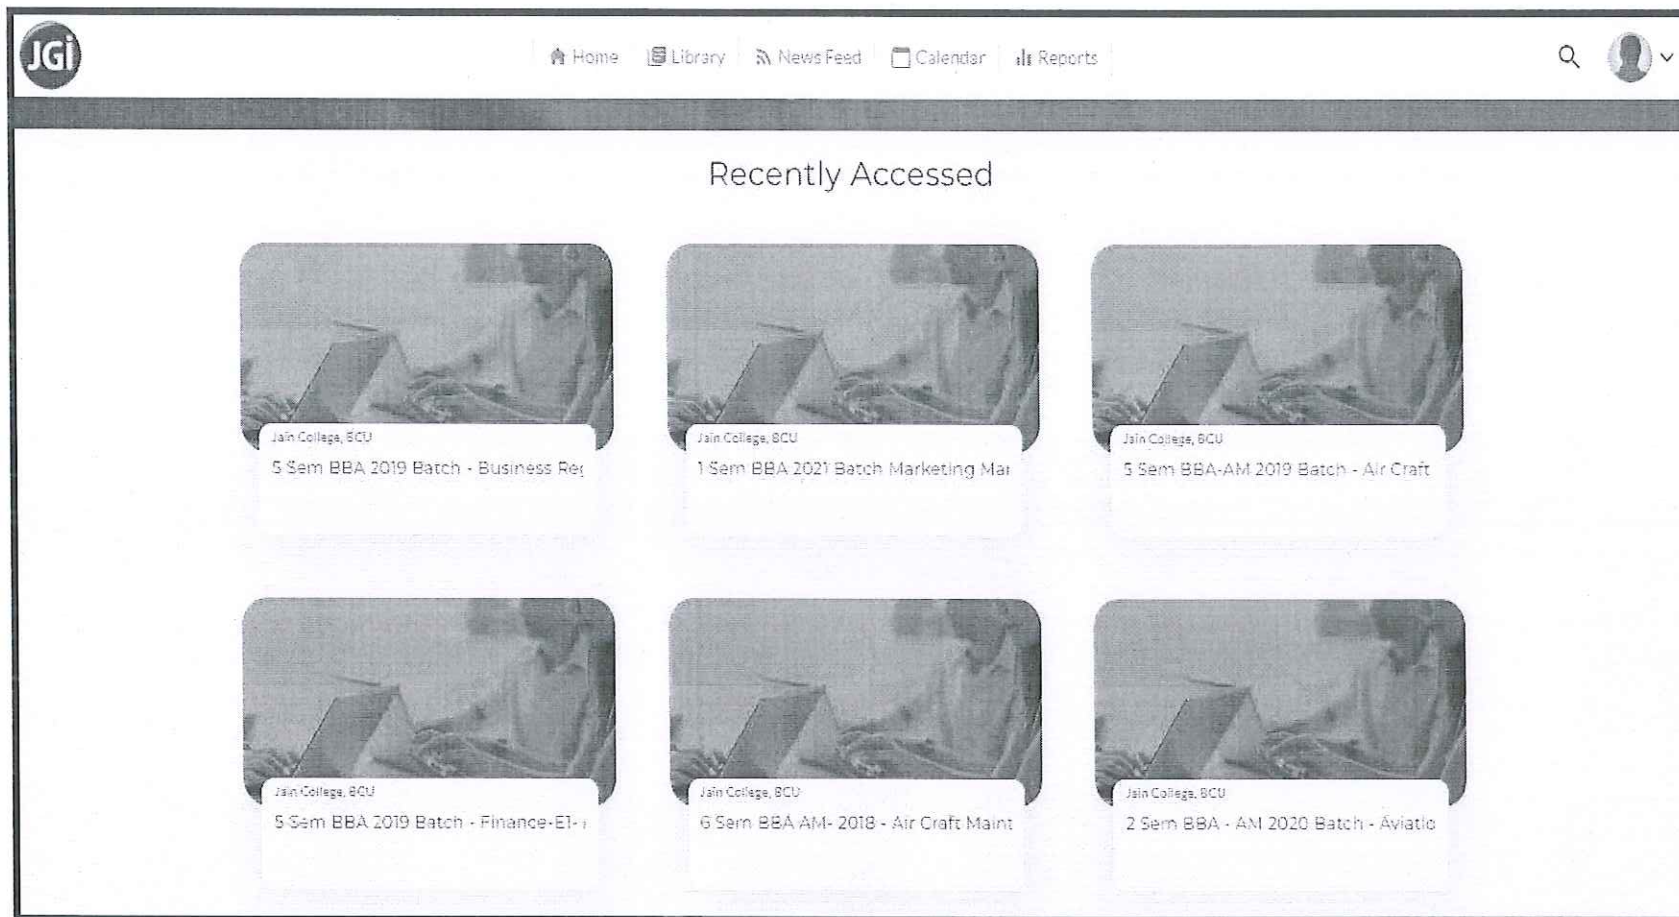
JGi

Home Library News Feed Calendar Reports

Recently Accessed

Jain College, BCU
5 Sem BBA 2019 Batch - Business Re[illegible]

Jain College, BCU
1 Sem BBA 2021 Batch Marketing Ma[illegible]

Jain College, BCU
5 Sem BBA-AM 2019 Batch - Air Craft

Jain College, BCU
5 Sem BBA 2019 Batch - Finance-E1- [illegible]

Jain College, BCU
6 Sem BBA AM- 2018 - Air Craft Maint

Jain College, BCU
2 Sem BBA - AM 2020 Batch - Aviatio